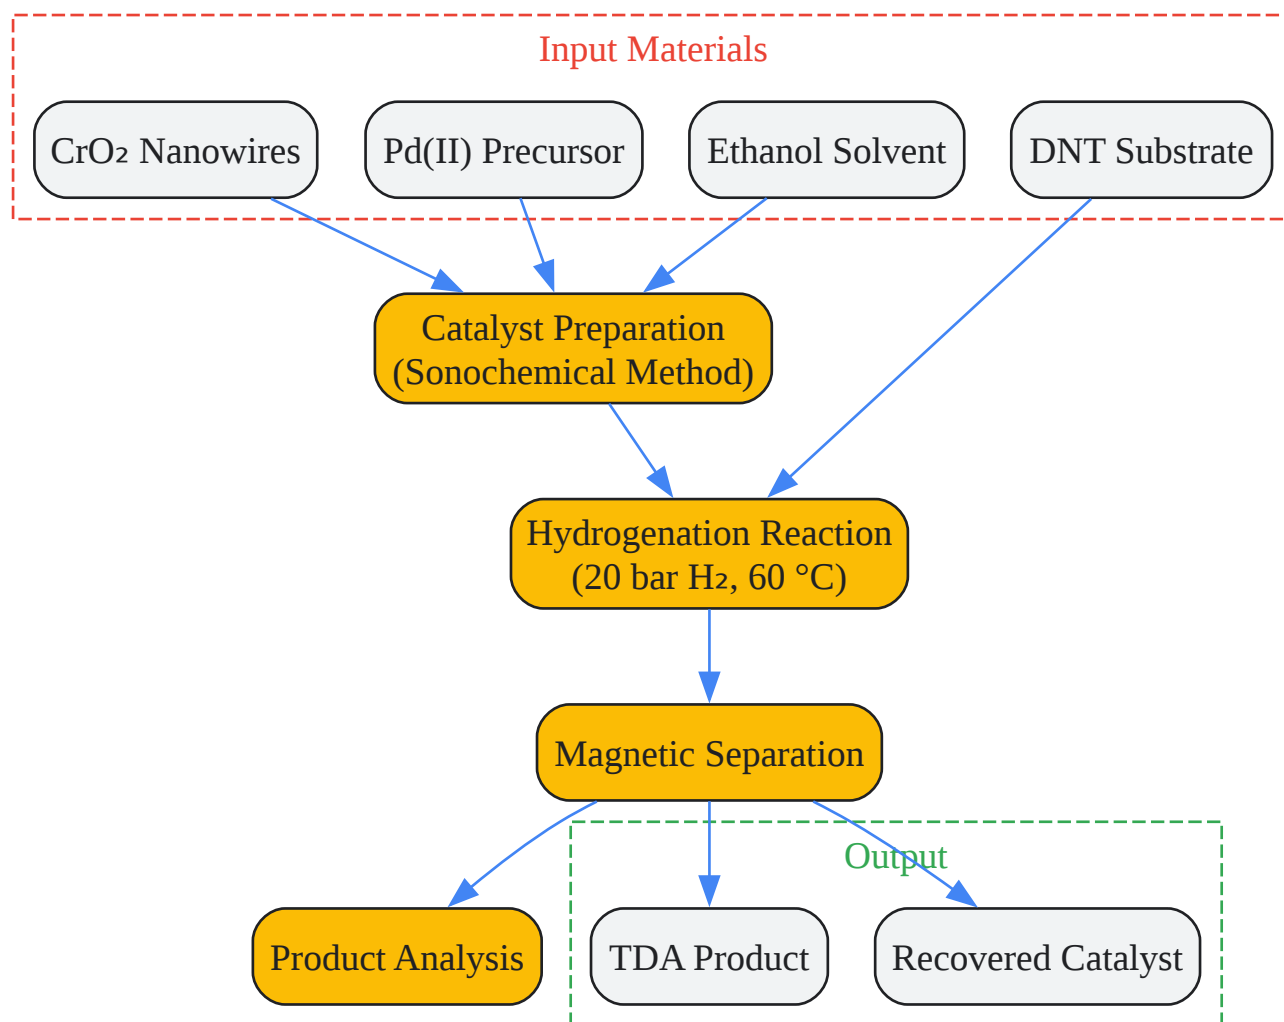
Input Materials

$CrO_2$ Nanowires

Pd(II) Precursor

Ethanol Solvent

DNT Substrate

Catalyst Preparation (Sonochemical Method)

Hydrogenation Reaction (20 bar $H_2$, 60 °C)

Magnetic Separation

Output

Product Analysis

TDA Product

Recovered Catalyst